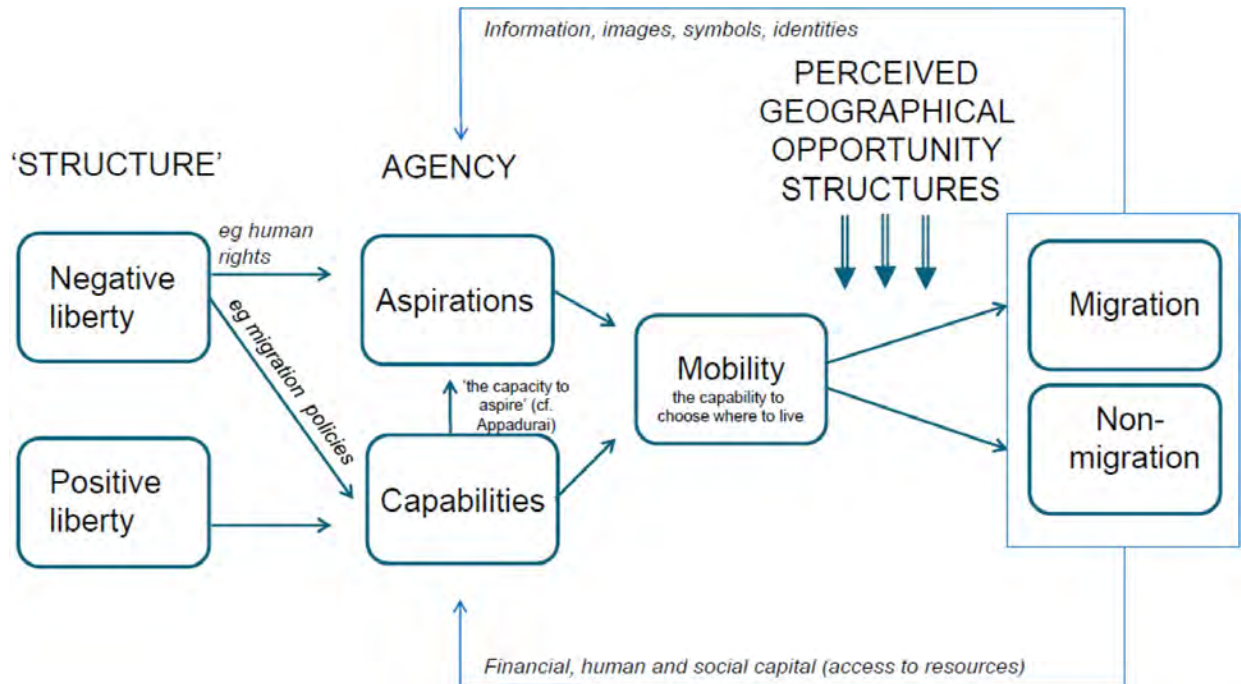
Information, images, symbols, identities

PERCEIVED GEOGRAPHICAL OPPORTUNITY STRUCTURES

'STRUCTURE'

AGENCY

Negative liberty

eg human rights

eg migration policies

Aspirations

'the capacity to aspire' (cf. Appadurai)

Positive liberty

Capabilities

Mobility
the capability to choose where to live

Migration

Non-migration

Financial, human and social capital (access to resources)